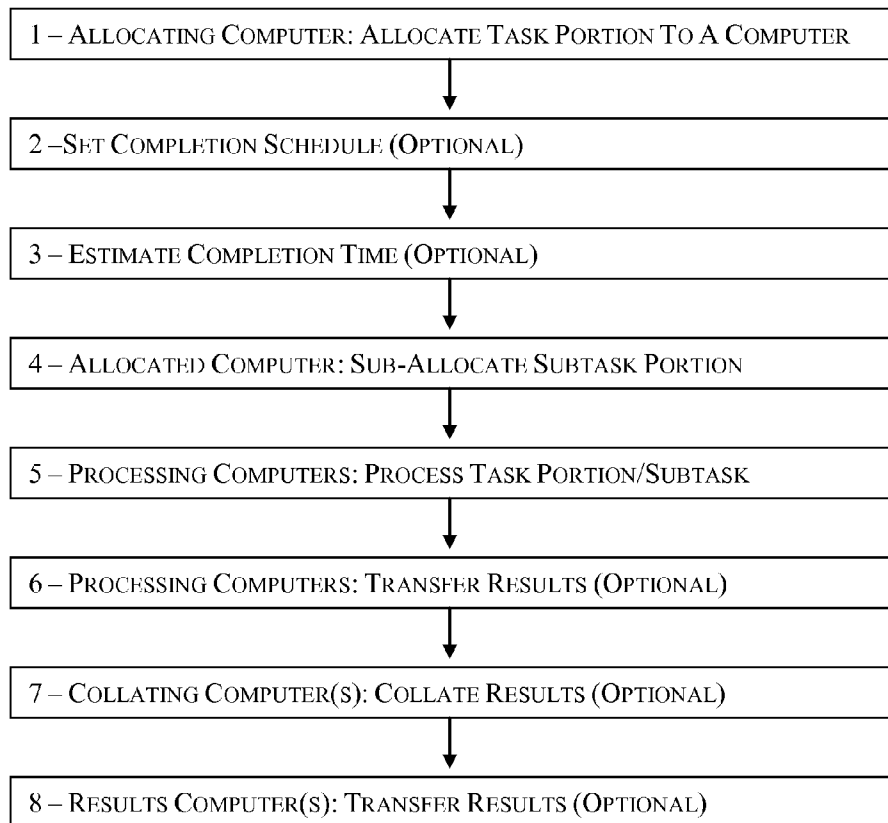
1 – ALLOCATING COMPUTER: ALLOCATE TASK PORTION TO A COMPUTER

2 –SET COMPLETION SCHEDULE (OPTIONAL)

3 – ESTIMATE COMPLETION TIME (OPTIONAL)

4 – ALLOCATED COMPUTER: SUB-ALLOCATE SUBTASK PORTION

5 – PROCESSING COMPUTERS: PROCESS TASK PORTION/SUBTASK

6 – PROCESSING COMPUTERS: TRANSFER RESULTS (OPTIONAL)

7 – COLLATING COMPUTER(S): COLLATE RESULTS (OPTIONAL)

8 – RESULTS COMPUTER(S): TRANSFER RESULTS (OPTIONAL)